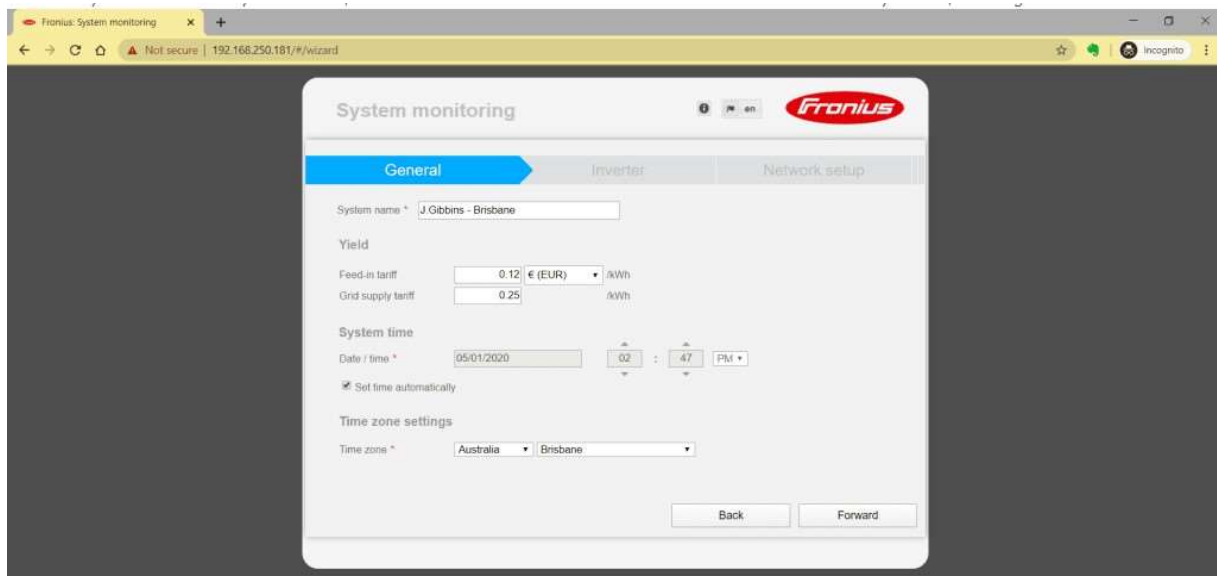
Fronius: System monitoring ×
Not secure | 192.168.250.181/#/wizard
Incognito

System monitoring
en
Fronius

General
Inverter
Network setup

System name * J Gibbins - Brisbane

Yield
Feed-in tariff 0.12 € (EUR) /kWh
Grid supply tariff 0.25 /kWh

System time
Date / time * 05/01/2020 02 : 47 PM
Set time automatically

Time zone settings
Time zone * Australia Brisbane

Back
Forward